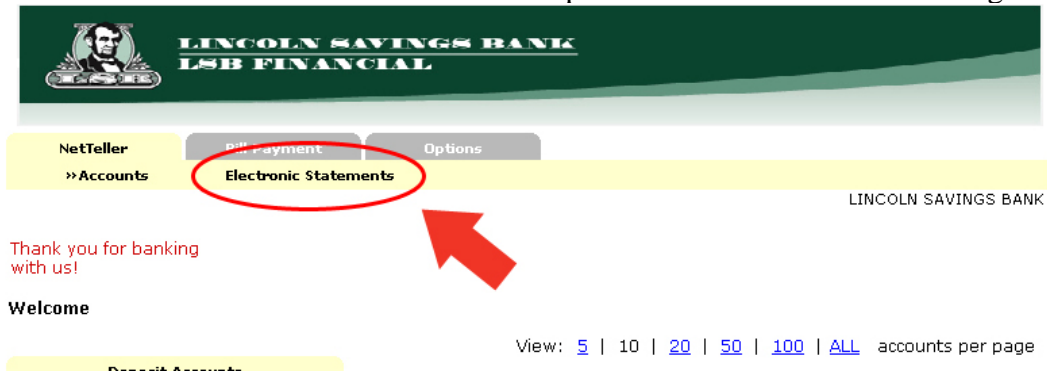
LSB

LINCOLN SAVINGS BANK
LSB FINANCIAL

NetTeller | Bill Payment | Options

»Accounts | Electronic Statements

LINCOLN SAVINGS BANK

Thank you for banking with us!

Welcome

View: 5 | 10 | 20 | 50 | 100 | ALL accounts per page

Deposit Accounts